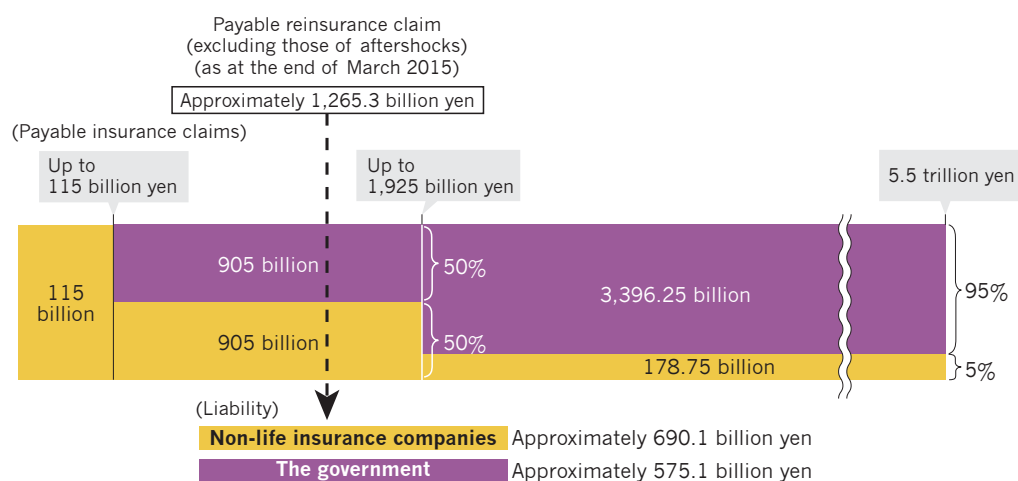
Payable reinsurance claim
(excluding those of aftershocks)
(as at the end of March 2015)

Approximately 1,265.3 billion yen

(Payable insurance claims)

Up to
115 billion yen

Up to
1,925 billion yen

5.5 trillion yen

115
billion

905 billion

50%

905 billion

50%

3,396.25 billion

178.75 billion

95%

5%

(Liability)

Non-life insurance companies Approximately 690.1 billion yen

The government Approximately 575.1 billion yen